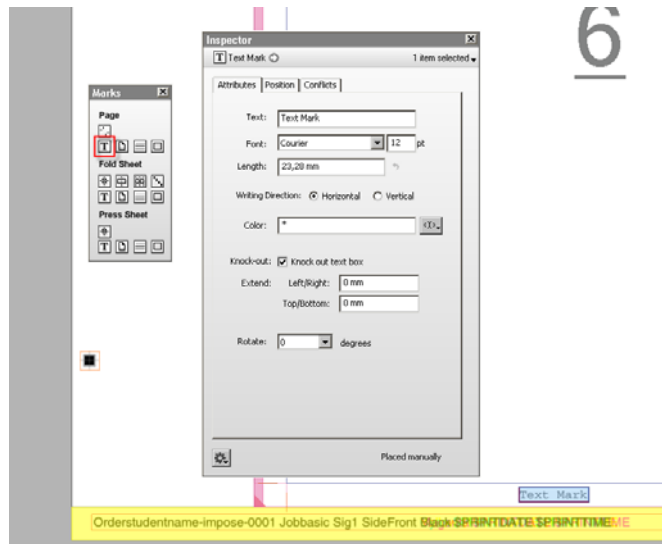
6

Inspector

Text Mark

1 item selected

Attributes | Position | Conflicts

Text: Text Mark

Font: Courier 12 pt

Length: 23,20 mm

Writing Direction: Horizontal Vertical

Color: *

Knock-out: Knock out text box

Extend: Left/Right: 0 mm

Top/Bottom: 0 mm

Rotate: 0 degrees

Placed manually

Marks

Page

Fold Sheet

Press Sheet

Text Mark

Orderstudentname-impose-0001 Jobbasic Sig1 SideFront Black $PRINTDATE $PRINTTIME